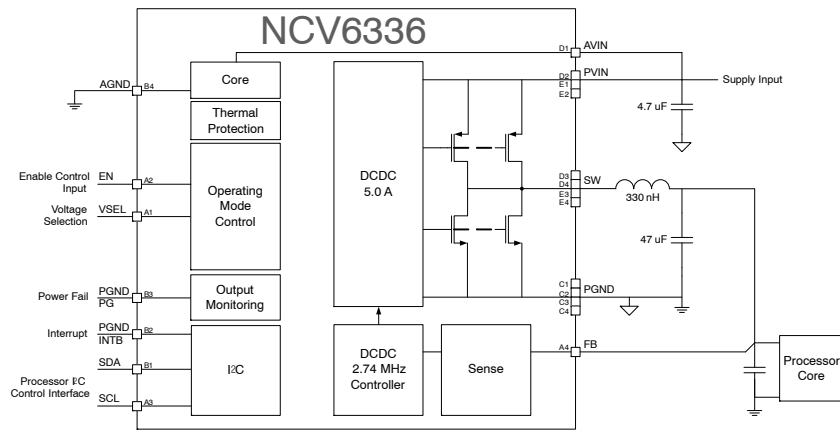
NCV6336

AGND B4
Core
Thermal Protection
Enable Control Input EN A2
Voltage Selection VSEL A1
Operating Mode Control
Power Fail PGND PG B3
Output Monitoring
Interrupt PGND INTB B2
SDA B1
Processor I²C Control Interface SCL A3
I2C
DCDC 5.0 A
DCDC 2.74 MHz Controller
Sense
D1 AVIN
D2 E1 E2 PVIN
Supply Input
4.7 uF
D3 D4 E3 E4 SW
330 nH
47 uF
C1 C2 C3 C4 PGND
A4 FB
Processor Core